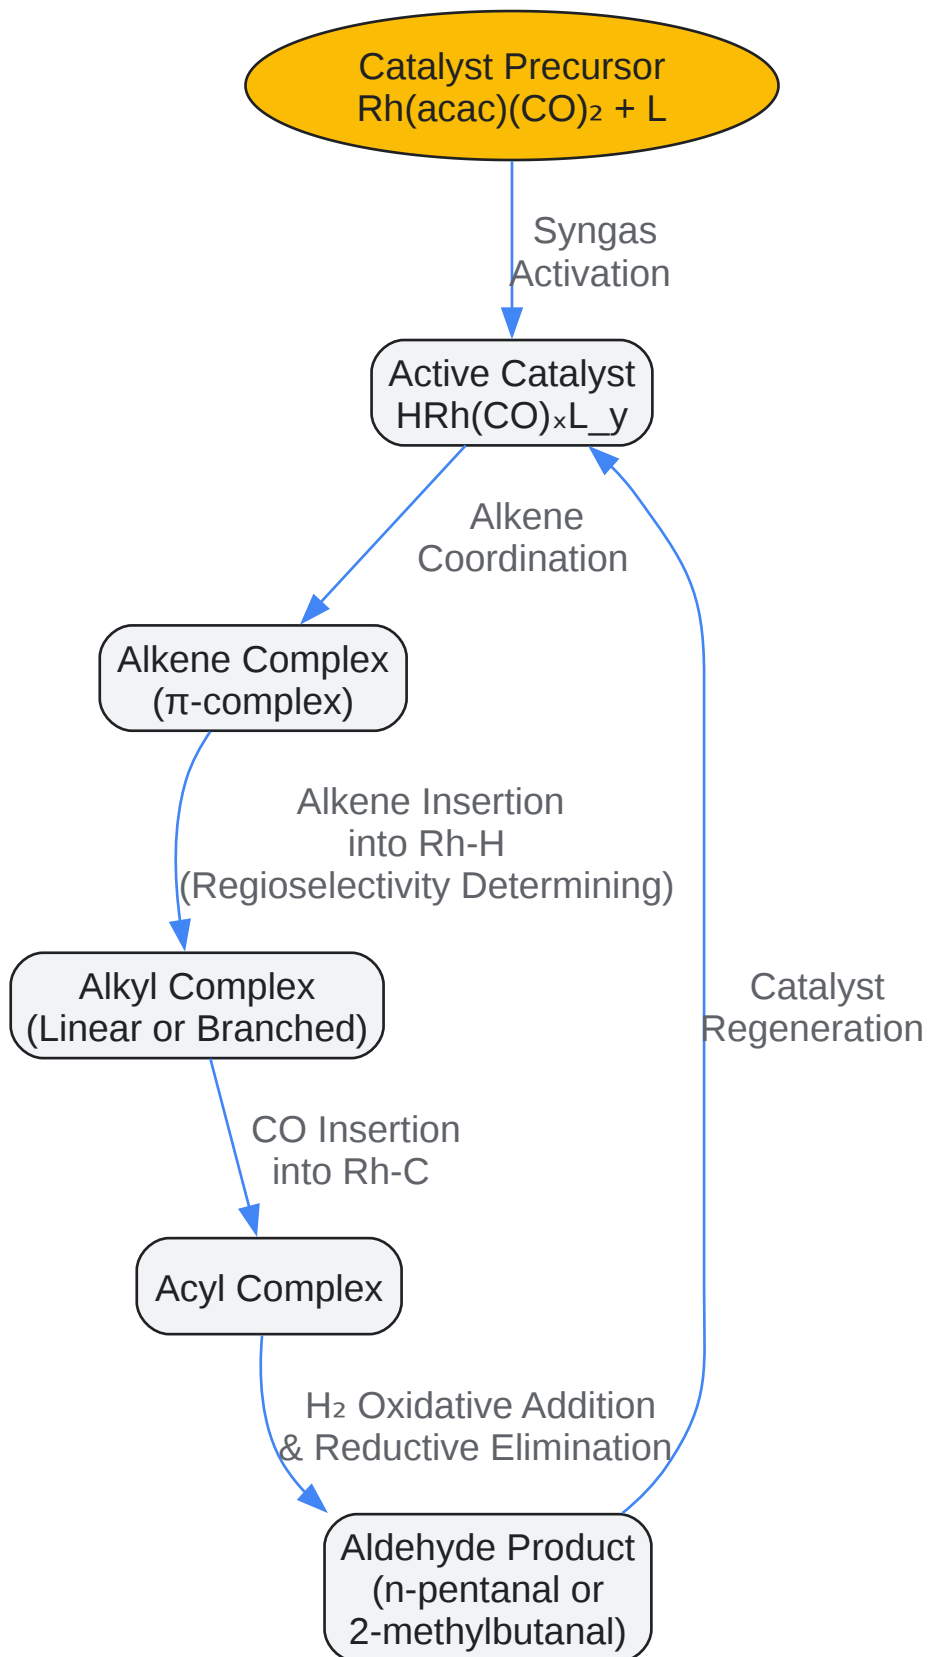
Catalyst Precursor
Rh(acac)(CO)₂ + L

Syngas
Activation

Active Catalyst
HRh(CO)ₓL_y

Alkene
Coordination

Alkene Complex
(π-complex)

Alkene Insertion
into Rh-H
(Regioselectivity Determining)

Alkyl Complex
(Linear or Branched)

CO Insertion
into Rh-C

Acyl Complex

H₂ Oxidative Addition
& Reductive Elimination

Aldehyde Product
(n-pentanal or
2-methylbutanal)

Catalyst
Regeneration